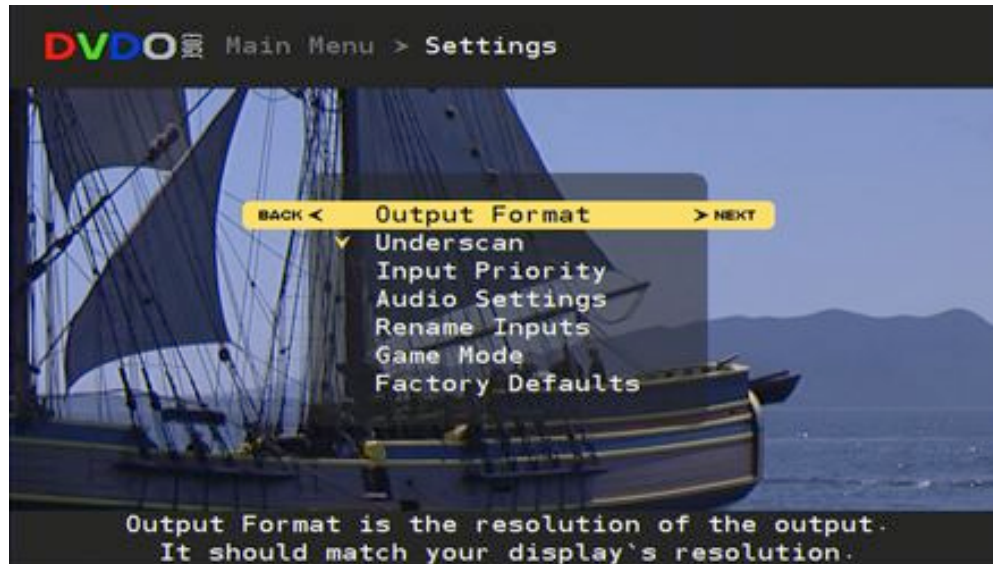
DVDO Main Menu > Settings

BACK < Output Format > NEXT
✓ Underscan
Input Priority
Audio Settings
Rename Inputs
Game Mode
Factory Defaults

Output Format is the resolution of the output.
It should match your display`s resolution.